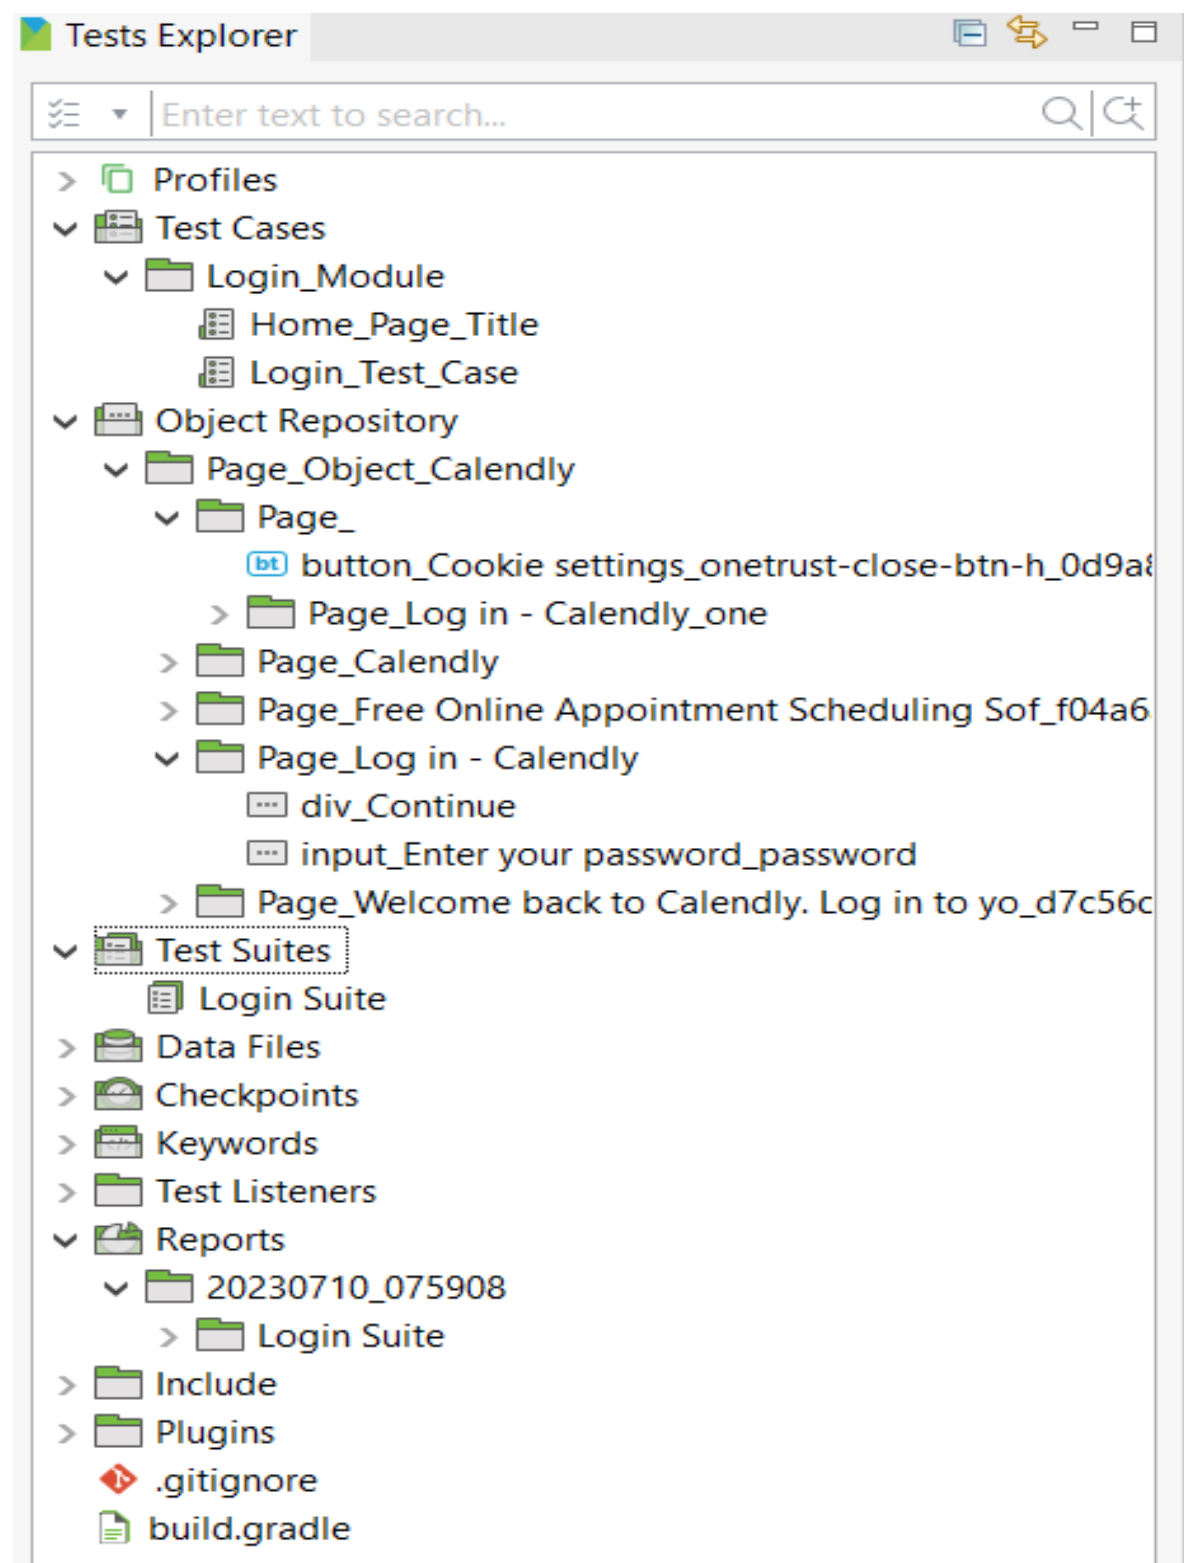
Tests Explorer

Enter text to search...

Profiles
Test Cases
Login_Module
Home_Page_Title
Login_Test_Case
Object Repository
Page_Object_Calendly
Page_
bt button_Cookie settings_onetrust-close-btn-h_0d9a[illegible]
Page_Log in - Calendly_one
Page_Calendly
Page_Free Online Appointment Scheduling Sof_f04a6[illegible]
Page_Log in - Calendly
div_Continue
input_Enter your password_password
Page_Welcome back to Calendly. Log in to yo_d7c56c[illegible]
Test Suites
Login Suite
Data Files
Checkpoints
Keywords
Test Listeners
Reports
20230710_075908
Login Suite
Include
Plugins
.gitignore
build.gradle